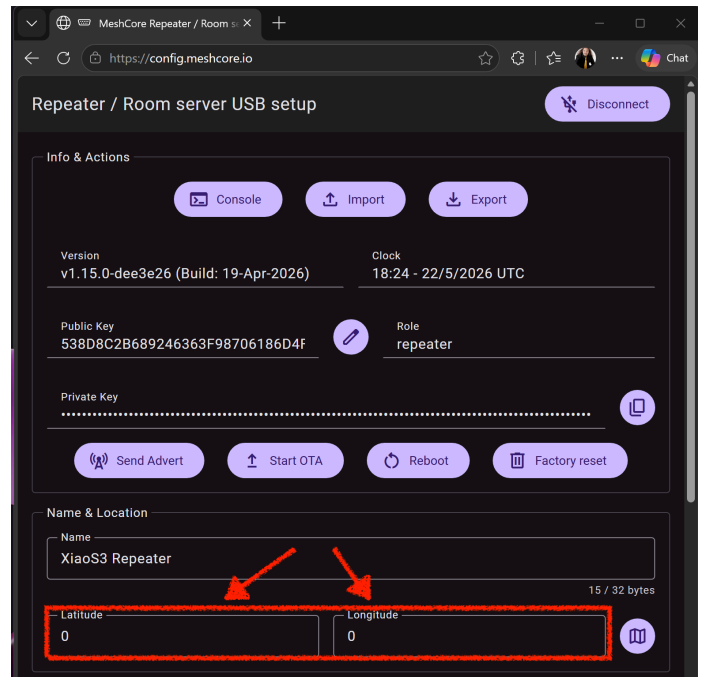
MeshCore Repeater / Room se

https://config.meshcore.io

Chat

Repeater / Room server USB setup

Disconnect

Info & Actions

Console

Import

Export

Version
v1.15.0-dee3e26 (Build: 19-Apr-2026)

Clock
18:24 - 22/5/2026 UTC

Public Key
538D8C2B689246363F98706186D4F

Role
repeater

Private Key
••••••••••••••••••••••••••••••••••••••••••••••••••••••••••••••••••••••••••••

Send Advert

Start OTA

Reboot

Factory reset

Name & Location

Name
XiaoS3 Repeater

15 / 32 bytes

Latitude
0

Longitude
0